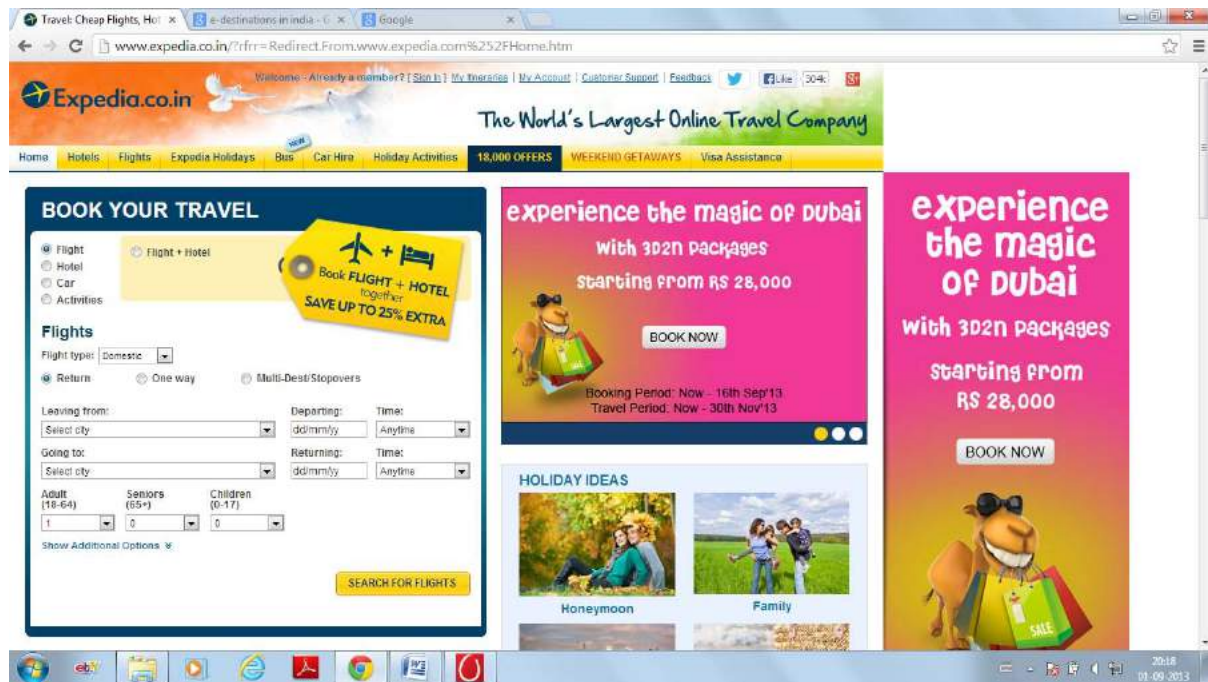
Travel: Cheap Flights, Hot ×
e-destinations in india - G ×
Google ×

www.expedia.co.in/?rfrr=Redirect.From.www.expedia.com%252FHome.htm

Expedia.co.in

Welcome - Already a member? [Sign In] | My Itineraries | My Account | Customer Support | Feedback | Like 304k

The World's Largest Online Travel Company

Home | Hotels | Flights | Expedia Holidays | NEW Bus | Car Hire | Holiday Activities | 18,000 OFFERS | WEEKEND GETAWAYS | Visa Assistance

BOOK YOUR TRAVEL

Flight
Hotel
Car
Activities

Flight + Hotel

Book FLIGHT + HOTEL together
SAVE UP TO 25% EXTRA

Flights

Flight type: Domestic

Return One way Multi-Dest/Stopovers

Leaving from: Select city
Departing: dd/mm/yy
Time: Anytime

Going to: Select city
Returning: dd/mm/yy
Time: Anytime

Adult (18-64) 1
Seniors (65+) 0
Children (0-17) 0

Show Additional Options

SEARCH FOR FLIGHTS

experience the magic of Dubai
with 3D2N packages
starting from RS 28,000
BOOK NOW
Booking Period: Now - 16th Sep'13
Travel Period: Now - 30th Nov'13

HOLIDAY IDEAS
Honeymoon
Family

experience the magic of Dubai
with 3D2N packages
starting from RS 28,000
BOOK NOW
SALE

20:18
01-09-2013